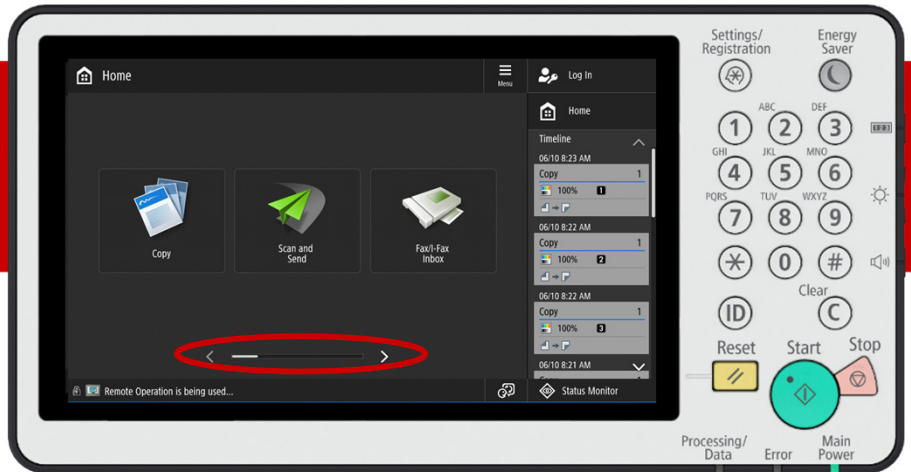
Home

Menu

Log In

Home

Timeline

06/10 8:23 AM

Copy 1

100% 1

06/10 8:22 AM

Copy 1

100% 2

06/10 8:22 AM

Copy 1

100% 3

06/10 8:21 AM

Copy

Scan and Send

Fax/I-Fax Inbox

Remote Operation is being used...

Status Monitor

Settings/ Registration

Energy Saver

1

ABC 2

DEF 3

GHI 4

JKL 5

MNO 6

PQRS 7

TUV 8

WXYZ 9

0

#

Clear

C

ID

Reset

Start

Stop

Processing/ Data

Error

Main Power